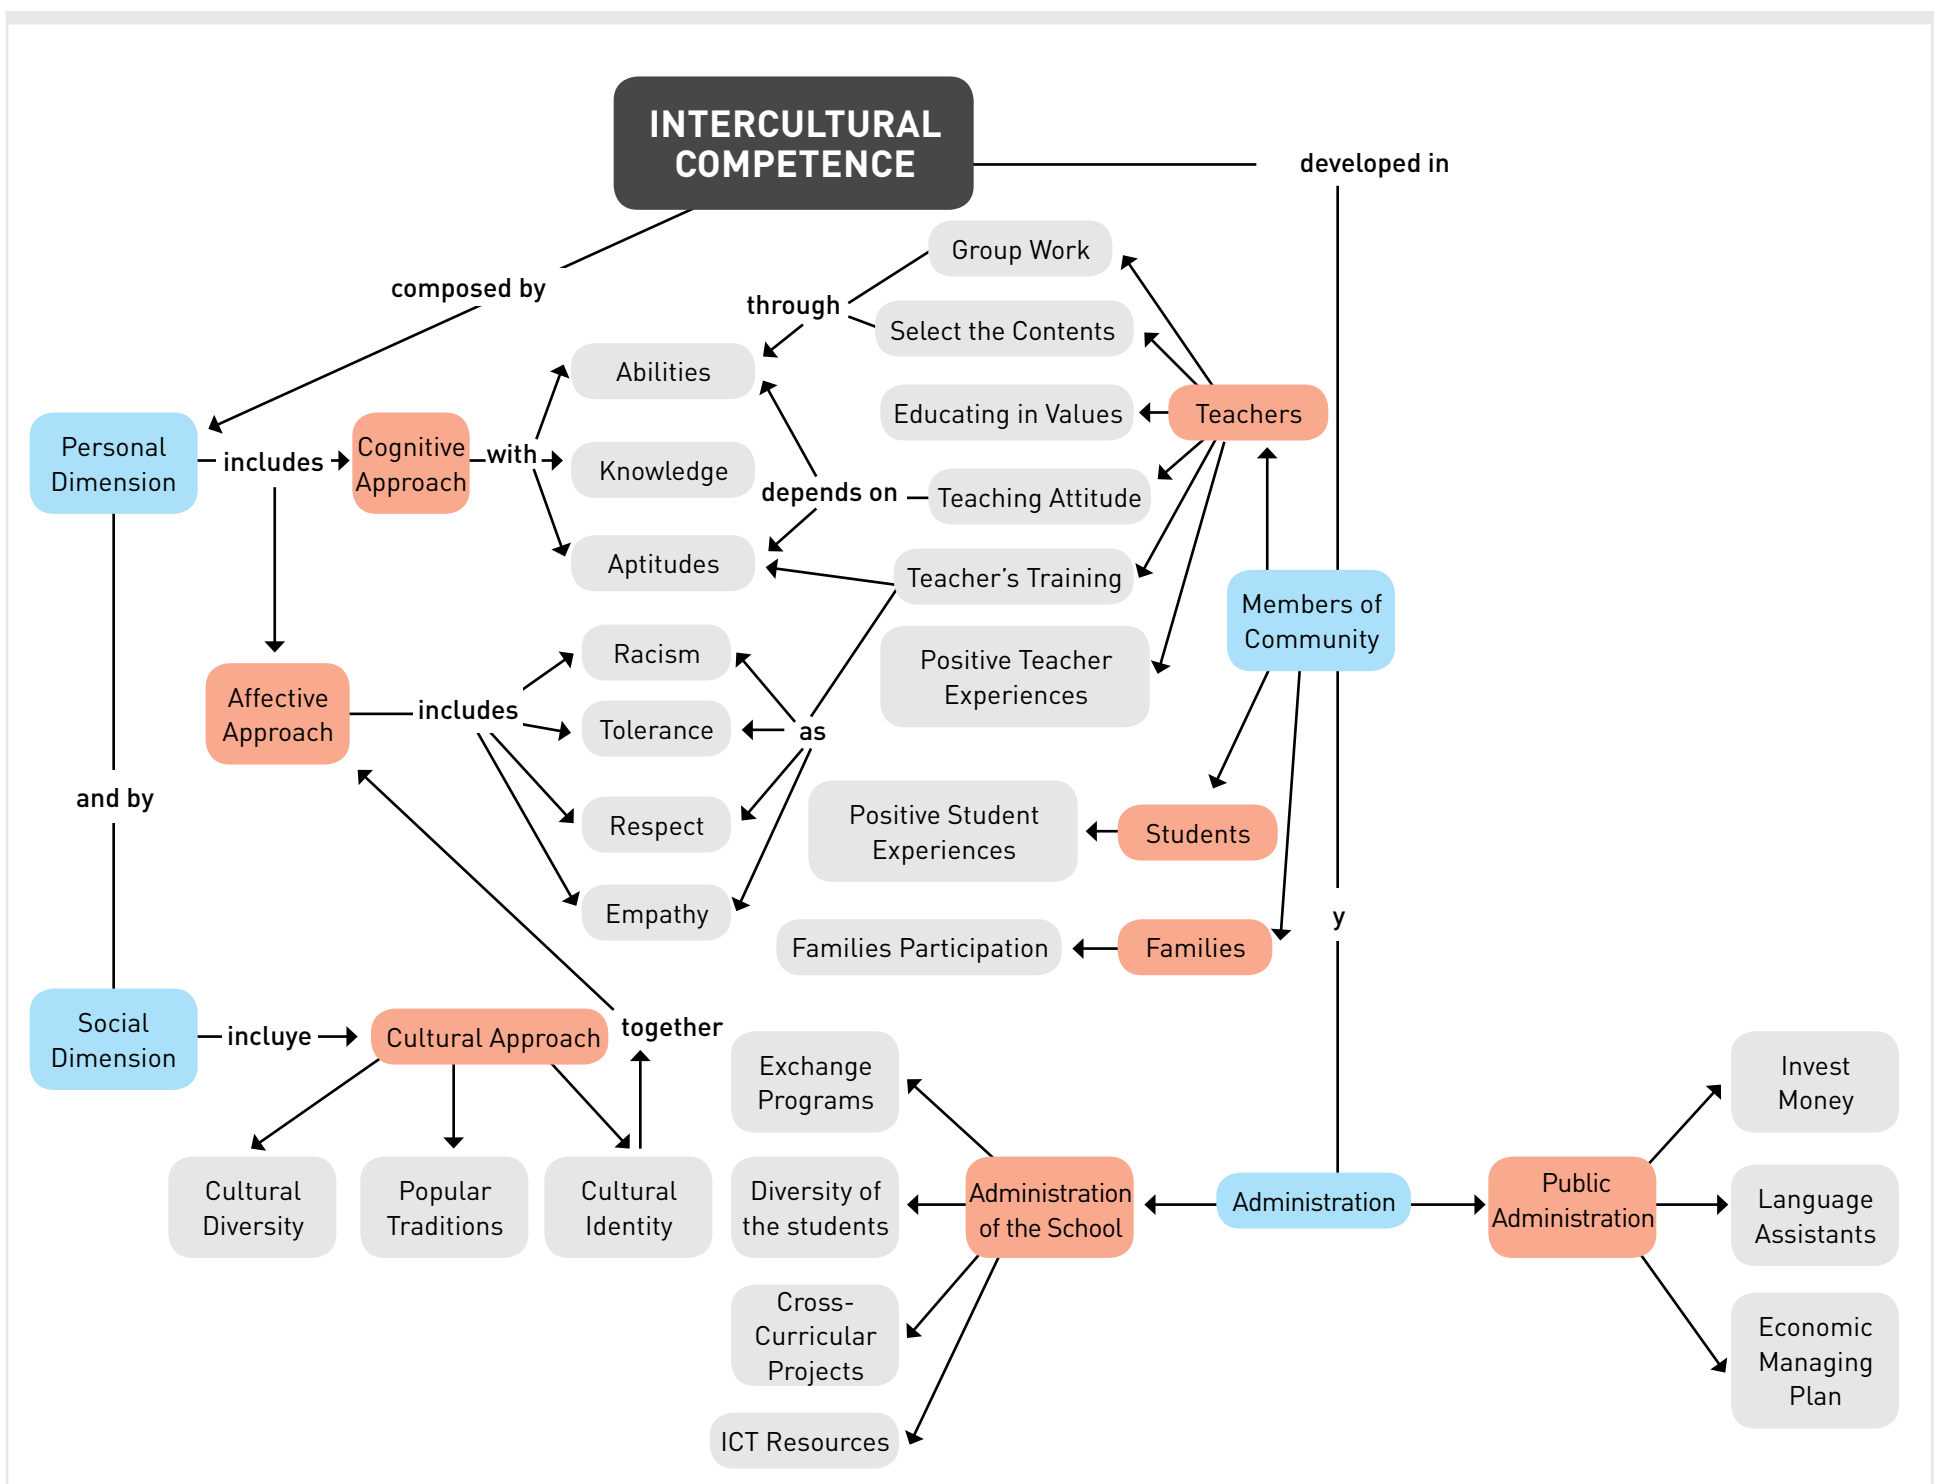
INTERCULTURAL COMPETENCE

developed in

composed by

Group Work

through

Select the Contents

Abilities

Educating in Values

Teachers

Personal Dimension

includes

Cognitive Approach

with

Knowledge

depends on

Teaching Attitude

Aptitudes

Teacher's Training

Members of Community

Racism

Positive Teacher Experiences

Affective Approach

includes

Tolerance

as

and by

Respect

Positive Student Experiences

Students

Empathy

y

Families Participation

Families

Social Dimension

incluye

Cultural Approach

together

Exchange Programs

Invest Money

Cultural Diversity

Popular Traditions

Cultural Identity

Diversity of the students

Administration of the School

Administration

Public Administration

Language Assistants

Cross-Curricular Projects

Economic Managing Plan

ICT Resources